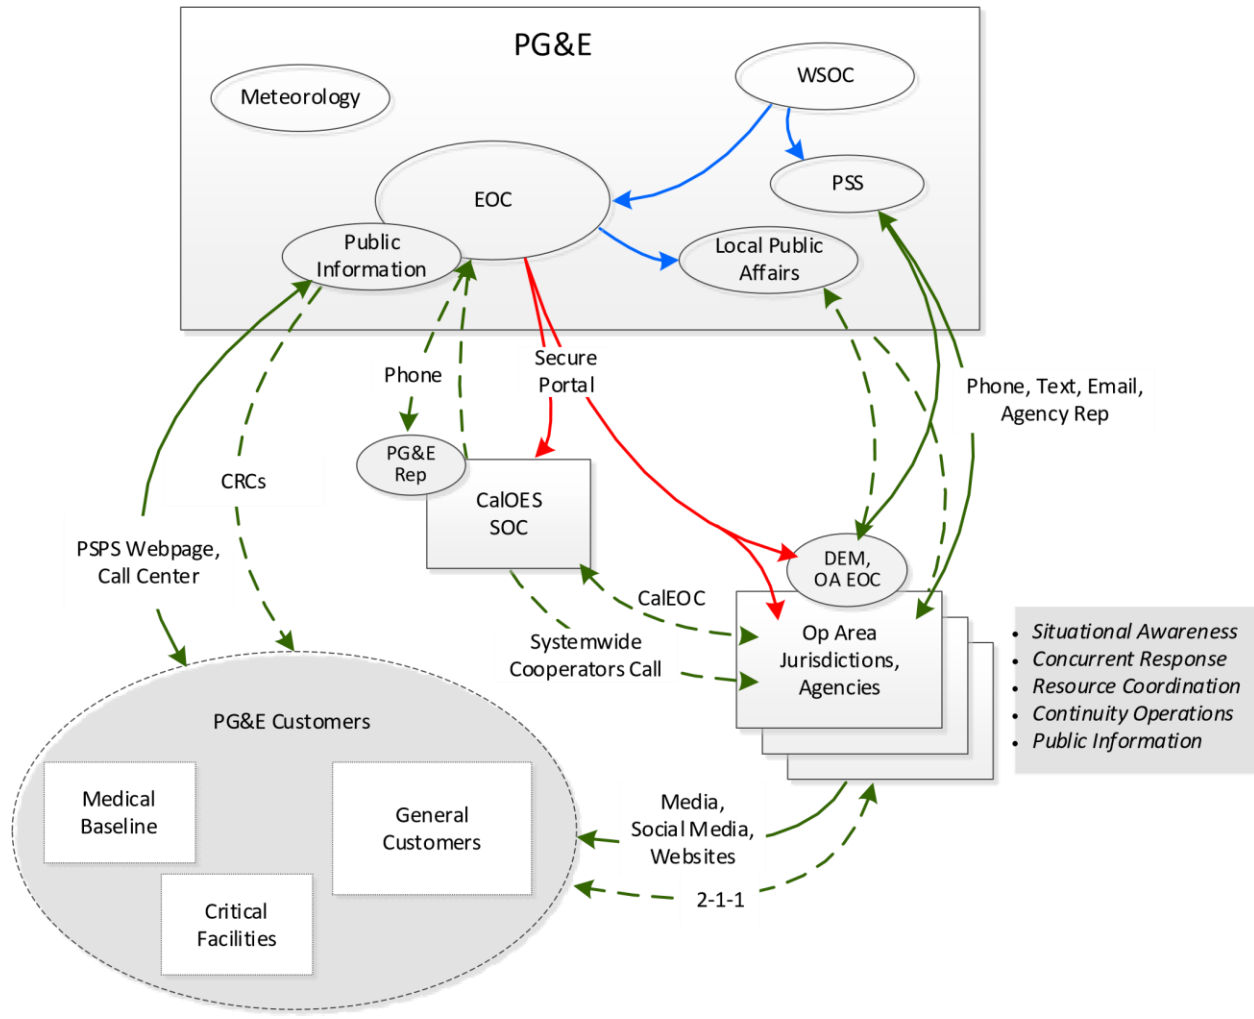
PG&E

Meteorology

WSOC

EOC

PSS

Public Information

Local Public Affairs

Secure Portal

Phone

Phone, Text, Email, Agency Rep

PG&E Rep

CalOES SOC

CRCs

PSPS Webpage, Call Center

DEM, OA EOC

CalEOC

Systemwide Cooperators Call

Op Area Jurisdictions, Agencies

- *Situational Awareness*
- *Concurrent Response*
- *Resource Coordination*
- *Continuity Operations*
- *Public Information*

PG&E Customers

Medical Baseline

General Customers

Critical Facilities

Media, Social Media, Websites

2-1-1